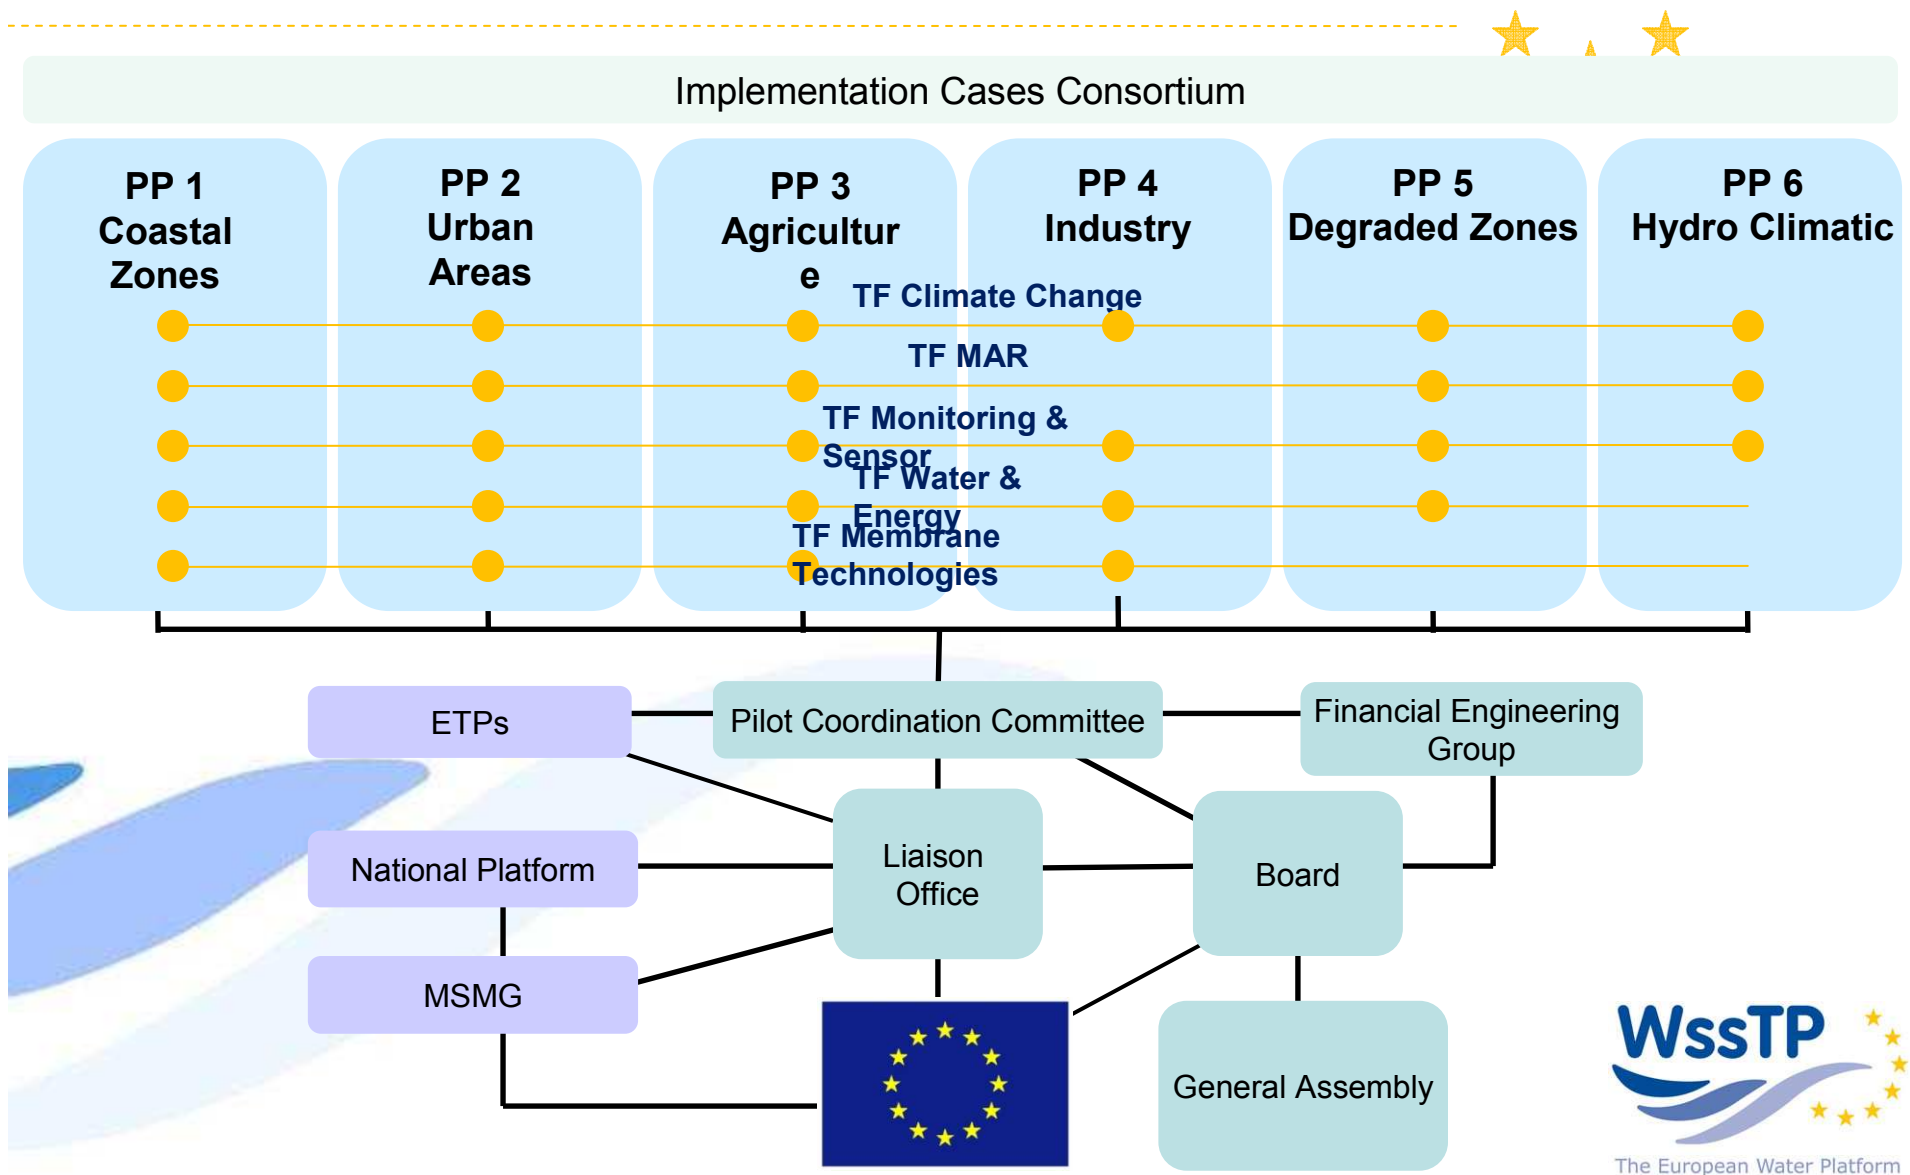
Implementation Cases Consortium

PP 1
Coastal Zones

PP 2
Urban Areas

PP 3
Agriculture

PP 4
Industry

PP 5
Degraded Zones

PP 6
Hydro Climatic

TF Climate Change

TF MAR

TF Monitoring & Sensor

TF Water & Energy

TF Membrane Technologies

ETPs

Pilot Coordination Committee

Financial Engineering Group

National Platform

Liaison Office

Board

MSMG

General Assembly

WssTP
The European Water Platform